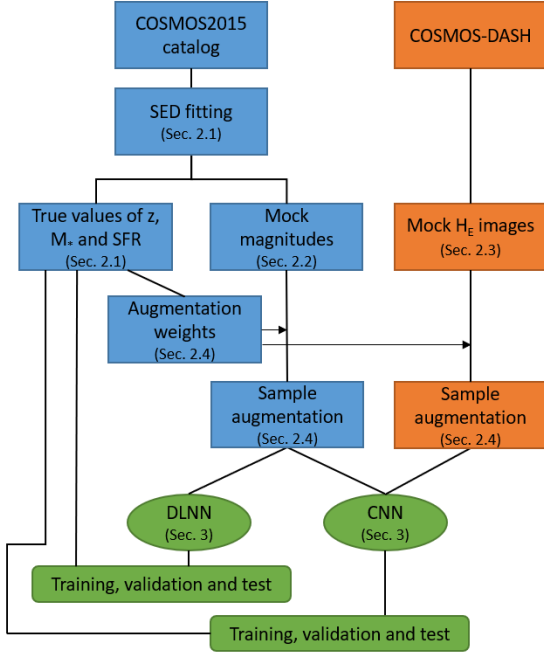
COSMOS2015 catalog

COSMOS-DASH

SED fitting
(Sec. 2.1)

True values of z, M* and SFR
(Sec. 2.1)

Mock magnitudes
(Sec. 2.2)

Mock $H_E$ images
(Sec. 2.3)

Augmentation weights
(Sec. 2.4)

Sample augmentation
(Sec. 2.4)

Sample augmentation
(Sec. 2.4)

DLNN
(Sec. 3)

CNN
(Sec. 3)

Training, validation and test

Training, validation and test